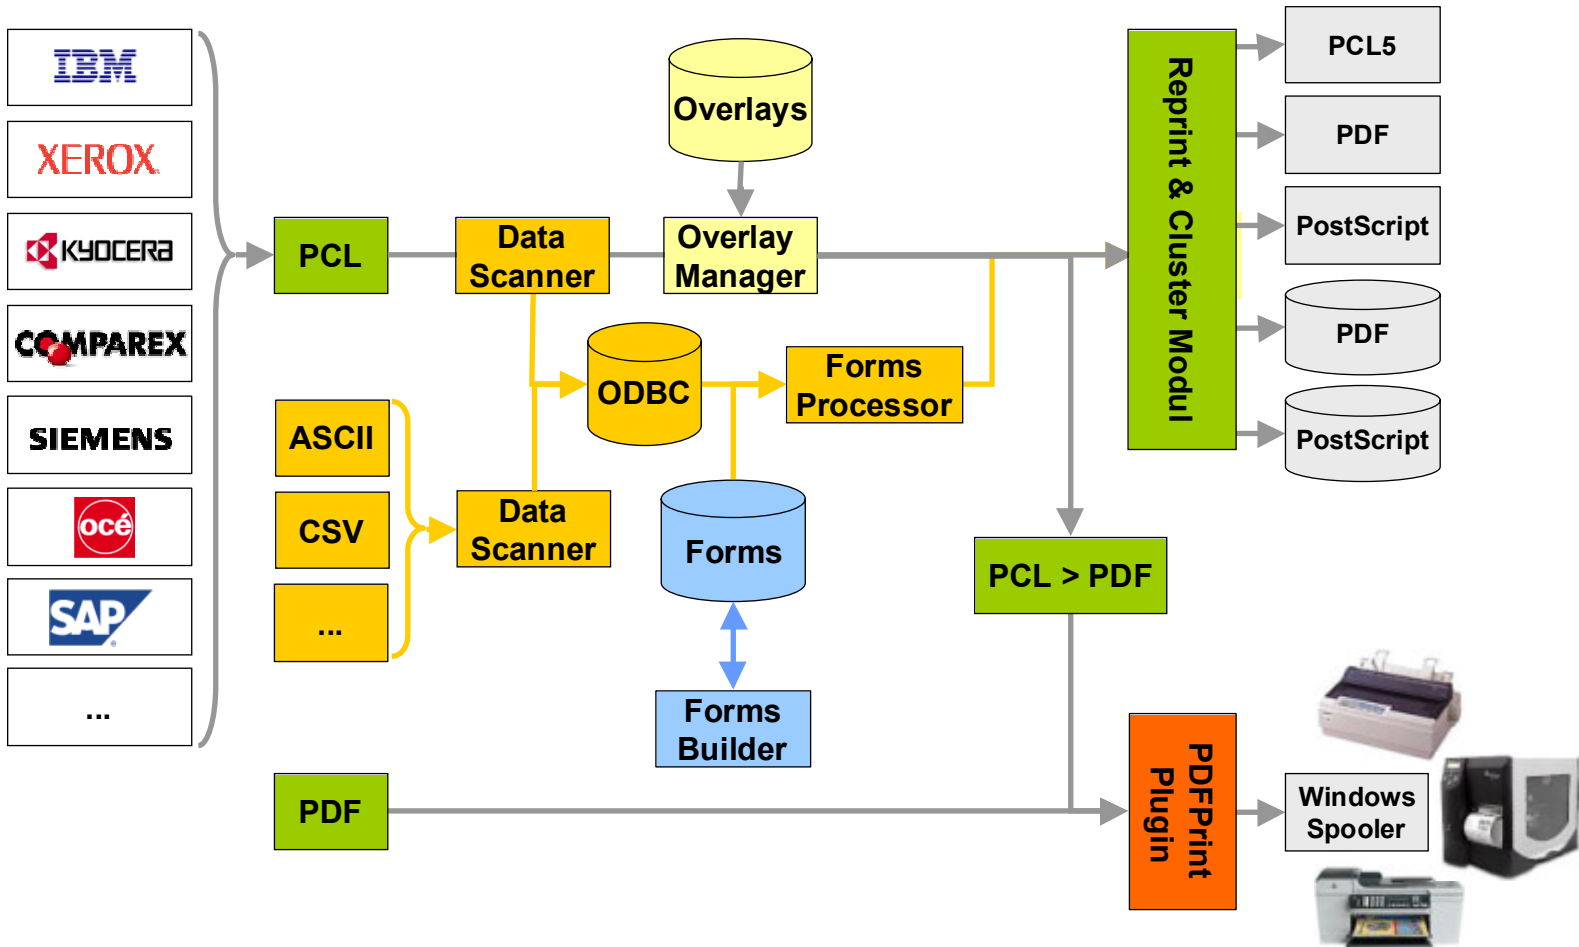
IBM

XEROX

KYOCERA

COMPAREX

SIEMENS

océ

SAP

...

PCL

Data Scanner

Overlays

Overlay Manager

ODBC

Forms Processor

ASCII

CSV

...

Data Scanner

Forms

Forms Builder

PDF

Reprint & Cluster Modul

PCL5

PDF

PostScript

PDF

PostScript

PCL > PDF

PDFPrint Plugin

Windows Spooler